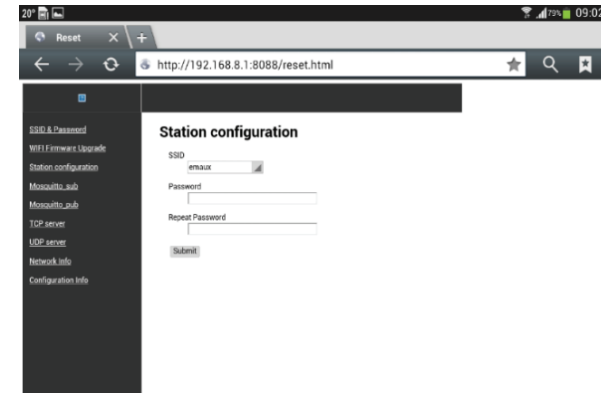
20° 73% 09:02

Reset ×

http://192.168.8.1:8088/reset.html

SSID & Password
WIFI Firmware Upgrade
Station configuration
Mosquitto_sub
Mosquitto_pub
TCP server
UDP server
Network Info
Configuration Info

Station configuration

SSID
emaux

Password

Repeat Password

Submit